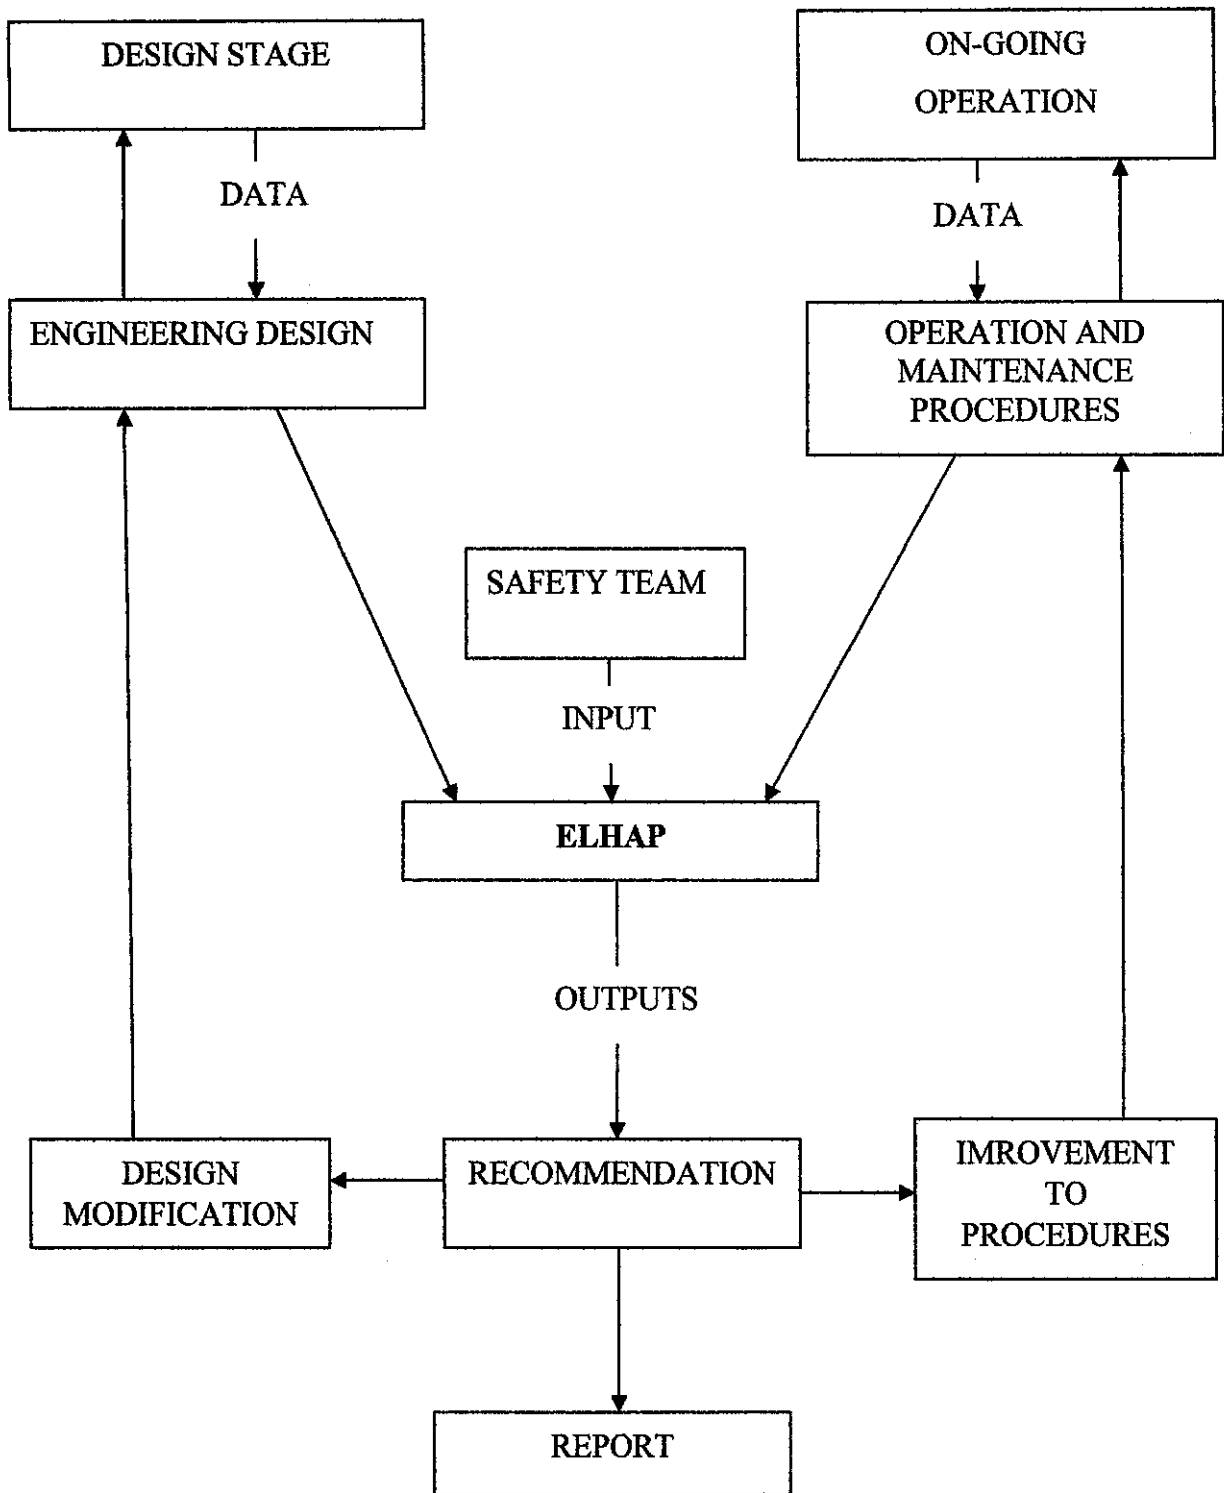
DESIGN STAGE

ON-GOING OPERATION

DATA

DATA

ENGINEERING DESIGN

OPERATION AND MAINTENANCE PROCEDURES

SAFETY TEAM

INPUT

ELHAP

OUTPUTS

DESIGN MODIFICATION

RECOMMENDATION

IMROVEMENT TO PROCEDURES

REPORT